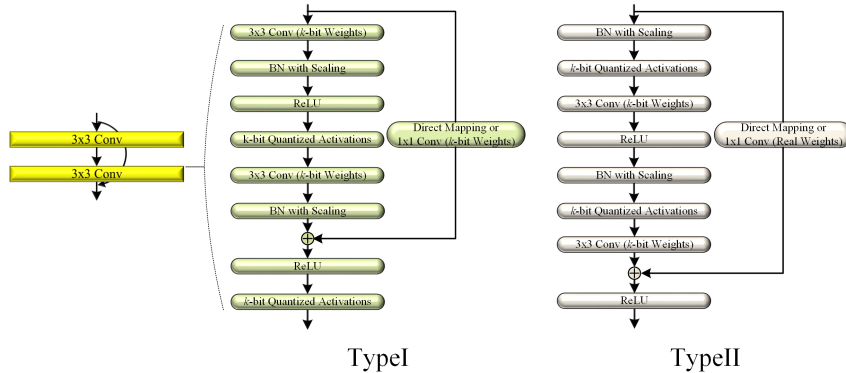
3x3 Conv
3x3 Conv

3x3 Conv ($k$-bit Weights)
BN with Scaling
ReLU
k-bit Quantized Activations
3x3 Conv ($k$-bit Weights)
BN with Scaling
$\oplus$
ReLU
$k$-bit Quantized Activations

Direct Mapping or 1x1 Conv ($k$-bit Weights)

TypeI

BN with Scaling
$k$-bit Quantized Activations
3x3 Conv ($k$-bit Weights)
ReLU
BN with Scaling
$k$-bit Quantized Activations
3x3 Conv ($k$-bit Weights)
$\oplus$
ReLU

Direct Mapping or 1x1 Conv (Real Weights)

TypeII